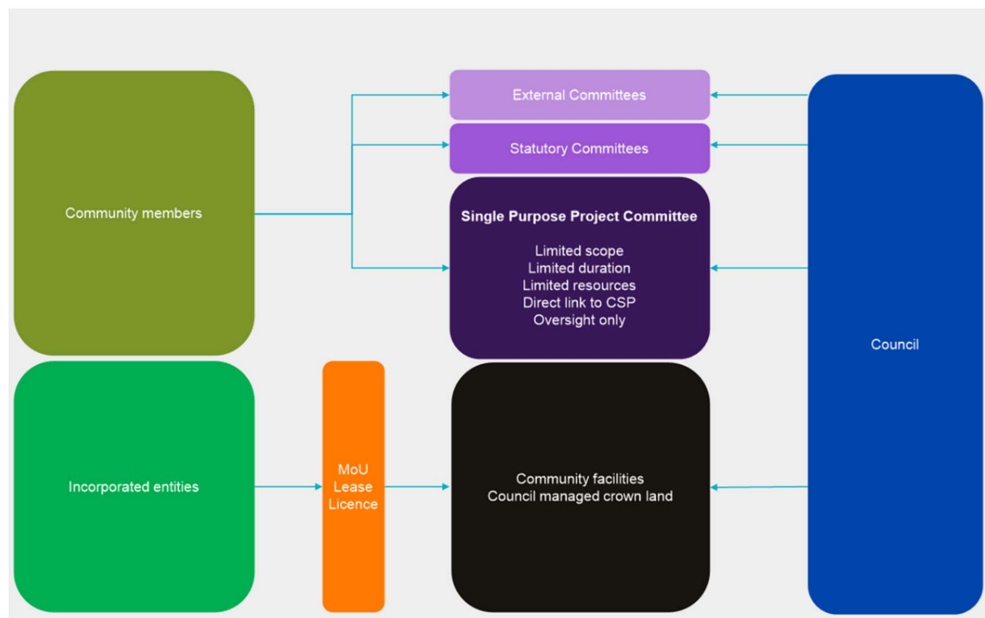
Community members

External Committees

Statutory Committees

Single Purpose Project Committee

Limited scope
Limited duration
Limited resources
Direct link to CSP
Oversight only

Council

Incorporated entities

MoU
Lease
Licence

Community facilities
Council managed crown land